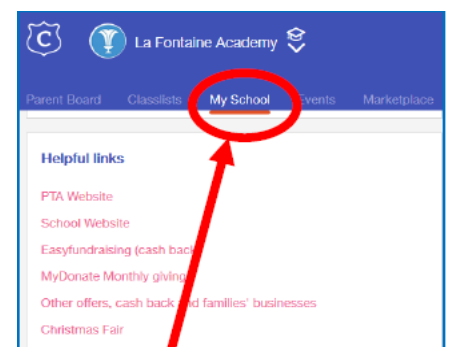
La Fontaine Academy

Parent Board Classlists My School Events Marketplace

Helpful links

PTA Website

School Website

Easyfundraising (cash back

MyDonate Monthly giving

Other offers, cash back and families' businesses

Christmas Fair